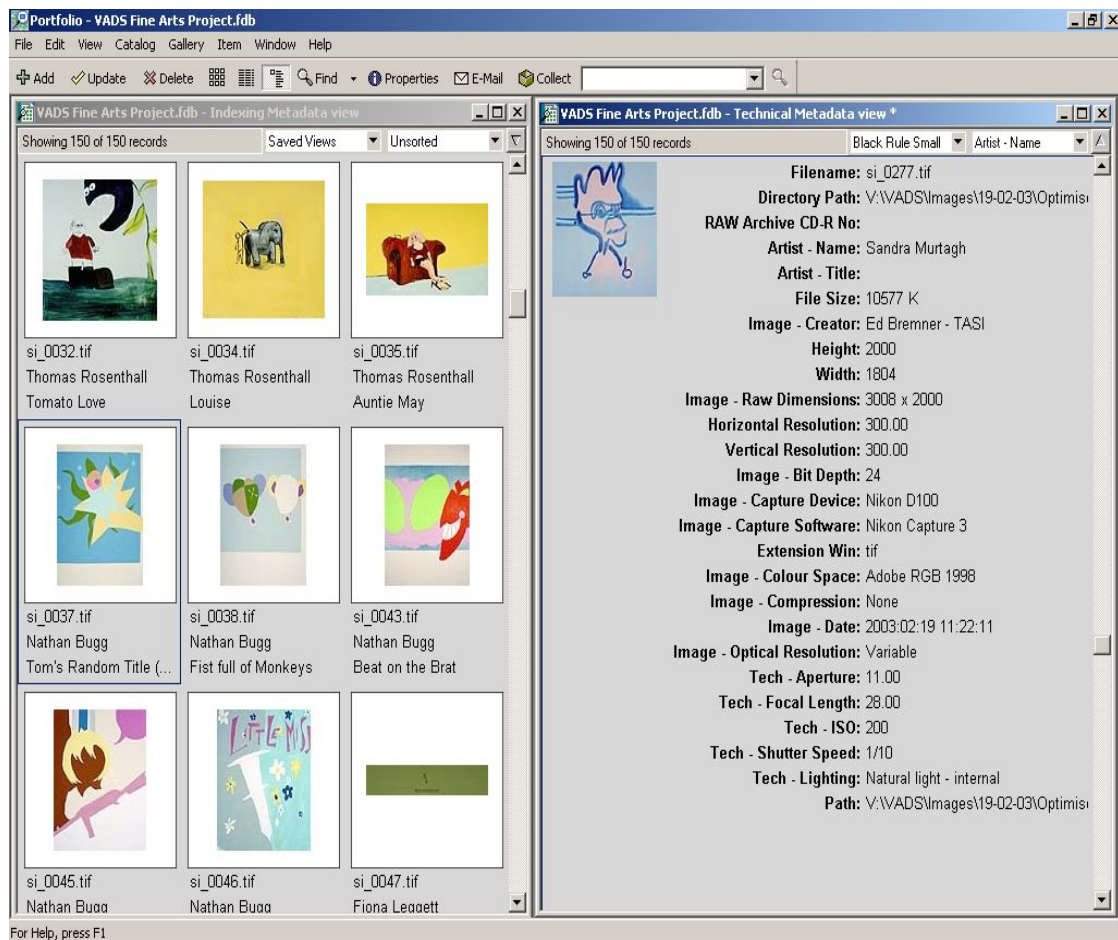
Portfolio - VADS Fine Arts Project.fdb

File Edit View Catalog Gallery Item Window Help

Add Update Delete Find Properties E-Mail Collect

VADS Fine Arts Project.fdb - Indexing Metadata view

Showing 150 of 150 records Saved Views Unsorted

si_0032.tif
Thomas Rosenthall
Tomato Love

si_0034.tif
Thomas Rosenthall
Louise

si_0035.tif
Thomas Rosenthall
Auntie May

si_0037.tif
Nathan Bugg
Tom's Random Title (...

si_0038.tif
Nathan Bugg
Fist full of Monkeys

si_0043.tif
Nathan Bugg
Beat on the Brat

LITTLE MISS

si_0045.tif
Nathan Bugg

si_0046.tif
Nathan Bugg

si_0047.tif
Fiona Leggett

VADS Fine Arts Project.fdb - Technical Metadata view *

Showing 150 of 150 records Black Rule Small Artist - Name

Filename: si_0277.tif
Directory Path: V:\VADS\Images\19-02-03\Optimis
RAW Archive CD-R No:
Artist - Name: Sandra Murtagh
Artist - Title:
File Size: 10577 K
Image - Creator: Ed Bremner - TASI
Height: 2000
Width: 1804
Image - Raw Dimensions: 3008 x 2000
Horizontal Resolution: 300.00
Vertical Resolution: 300.00
Image - Bit Depth: 24
Image - Capture Device: Nikon D100
Image - Capture Software: Nikon Capture 3
Extension Win: tif
Image - Colour Space: Adobe RGB 1998
Image - Compression: None
Image - Date: 2003:02:19 11:22:11
Image - Optical Resolution: Variable
Tech - Aperture: 11.00
Tech - Focal Length: 28.00
Tech - ISO: 200
Tech - Shutter Speed: 1/10
Tech - Lighting: Natural light - internal
Path: V:\VADS\Images\19-02-03\Optimis

For Help, press F1